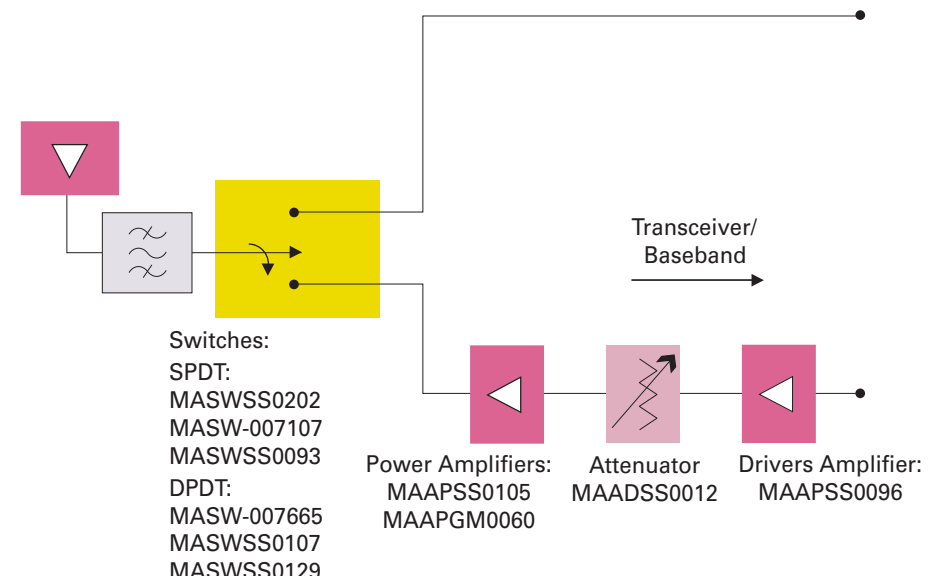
Transceiver/
Baseband

Switches:
SPDT:
MASWSS0202
MASW-007107
MASWSS0093
DPDT:
MASW-007665
MASWSS0107
MASWSS0129

Power Amplifiers:
MAAPSS0105
MAAPGM0060

Attenuator
MAADSS0012

Drivers Amplifier:
MAAPSS0096